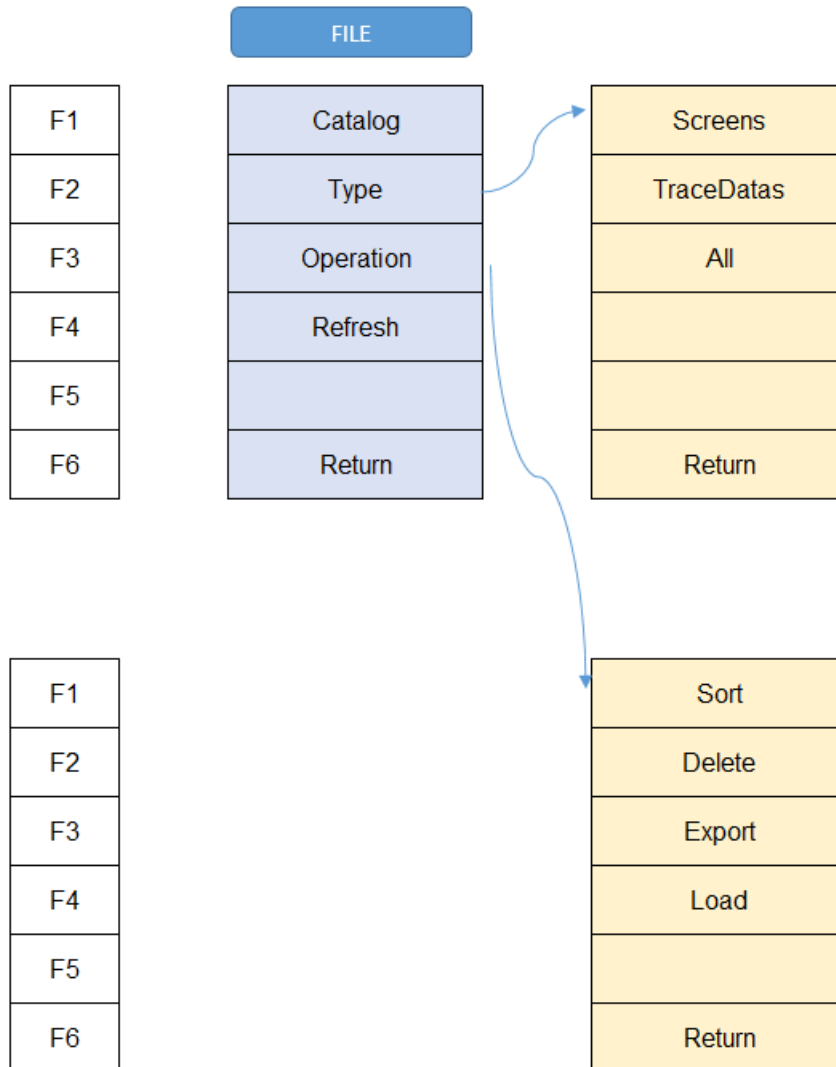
FILE

| F1 | Catalog | Screens |
|---|---|---|
| F2 | Type | TraceDatas |
| F3 | Operation | All |
| F4 | Refresh | |
| F5 | | |
| F6 | Return | Return |

| F1 | Sort |
|---|---|
| F2 | Delete |
| F3 | Export |
| F4 | Load |
| F5 | |
| F6 | Return |